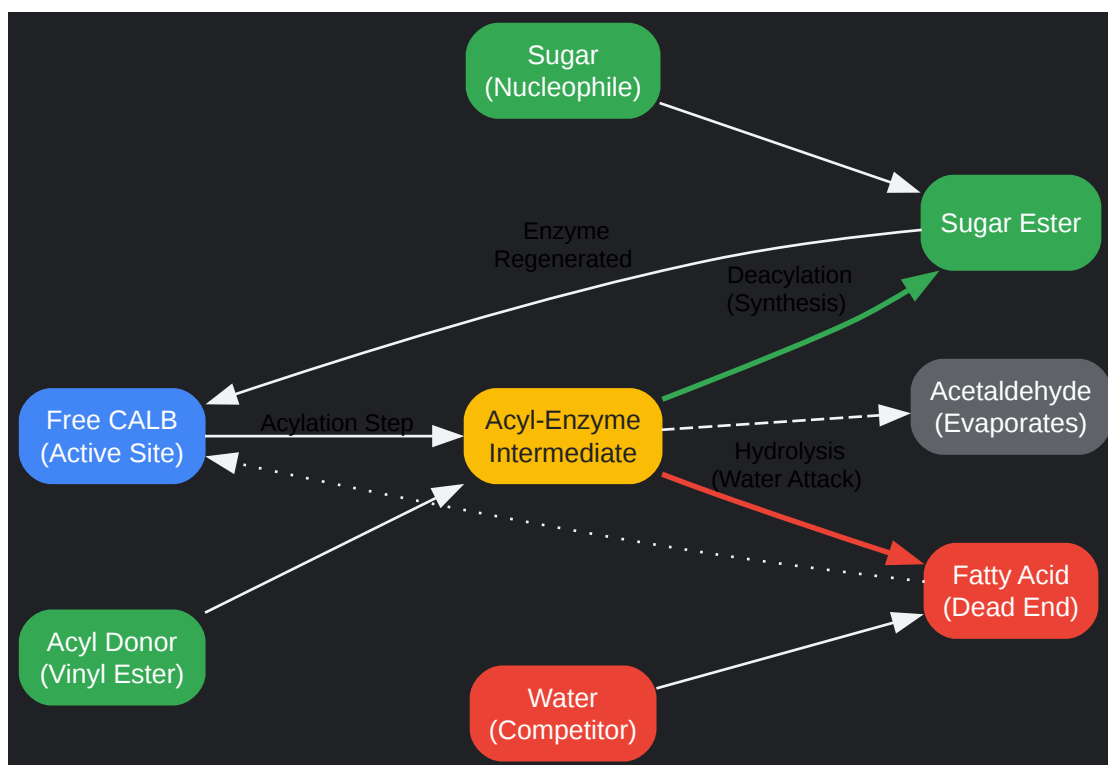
Sugar
(Nucleophile)

Sugar Ester

Enzyme
Regenerated

Deacylation
(Synthesis)

Acetaldehyde
(Evaporates)

Free CALB
(Active Site)

Acylation Step

Acyl-Enzyme
Intermediate

Hydrolysis
(Water Attack)

Fatty Acid
(Dead End)

Acyl Donor
(Vinyl Ester)

Water
(Competitor)